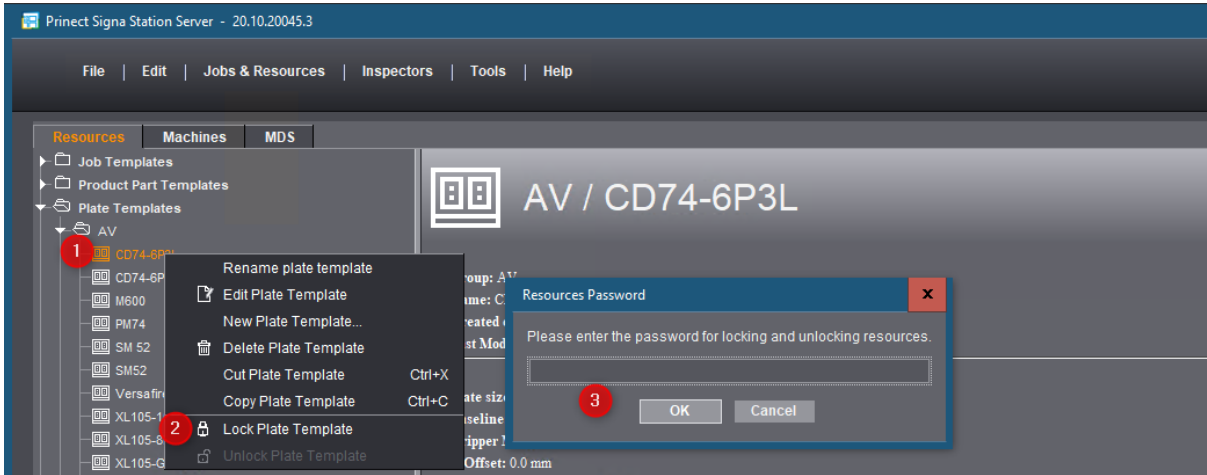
Prinect Signa Station Server - 20.10.20045.3

File | Edit | Jobs & Resources | Inspectors | Tools | Help

Resources Machines MDS

Job Templates
Product Part Templates
Plate Templates
AV
1 CD74-6P3L
CD74-6P
M600
PM74
SM 52
SM52
Versafir
XL105-1
XL105-8
XL105-G
XL105-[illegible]

Rename plate template
Edit Plate Template
New Plate Template...
Delete Plate Template
Cut Plate Template Ctrl+X
Copy Plate Template Ctrl+C
2 Lock Plate Template
Unlock Plate Template

AV / CD74-6P3L

roup: AV
ame: C
reated
st Mod

ate siz
seline
ripper
Offset: 0.0 mm

Resources Password
Please enter the password for locking and unlocking resources.
3
OK Cancel